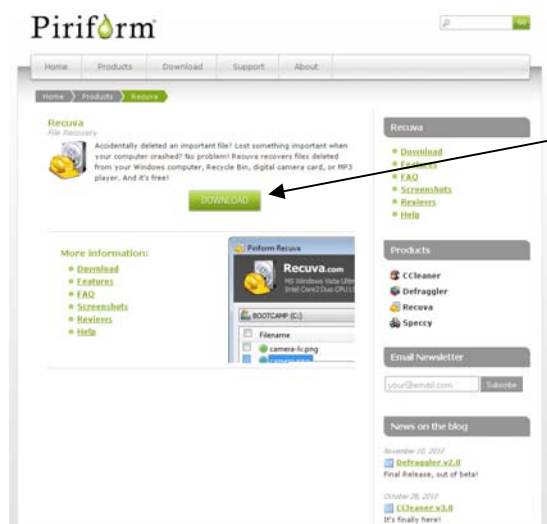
Piriform

Go

Home Products Download Support About

Home Products Recuva

Recuva
File Recovery

Accidentally deleted an important file? Lost something important when your computer crashed? No problem! Recuva recovers files deleted from your Windows computer, Recycle Bin, digital camera card, or MP3 player. And it's free!

DOWNLOAD

More information:
Download
Features
FAQ
Screenshots
Reviews
Help

Piriform Recuva
Recuva.com
MS Windows Vista Ultim
Intel Core2 Duo CPU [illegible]
BOOTCAMP (C:)
Filename
camera-lv.png

Recuva
Download
Features
FAQ
Screenshots
Reviews
Help

Products
CCleaner
Defraggler
Recuva
Speccy

Email Newsletter
your@email.com
Subscribe

News on the blog
November 10, 2010
Defraggler v2.0
Final Release, out of beta!
October 28, 2010
CCleaner v3.0
It's finally here!